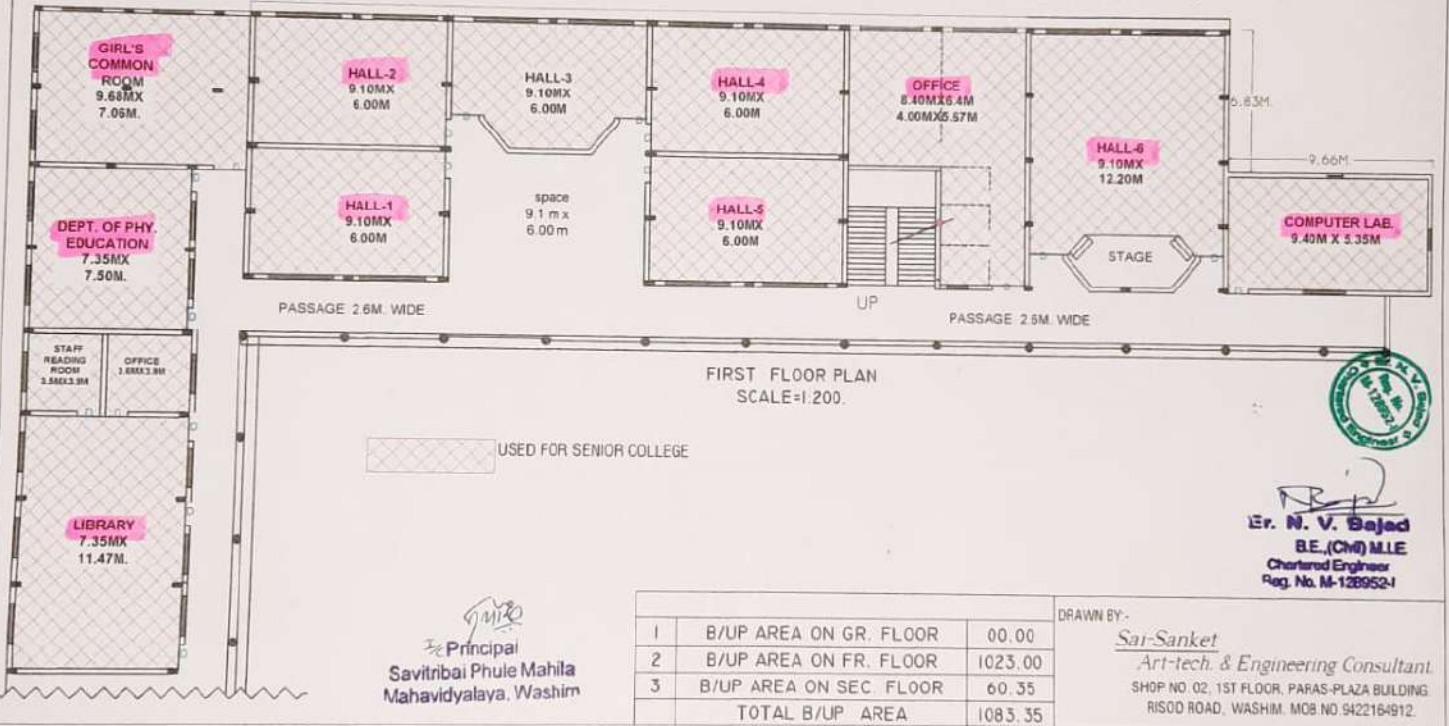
GIRL'S COMMON ROOM
9.68MX
7.06M.

HALL-2
9.10MX
6.00M

HALL-3
9.10MX
6.00M

HALL-4
9.10MX
6.00M

OFFICE
8.40MX6.4M
4.00MX5.57M

6.83M.

HALL-6
9.10MX
12.20M

9.66M

HALL-1
9.10MX
6.00M

space
9.1 m x
6.00 m

HALL-5
9.10MX
6.00M

COMPUTER LAB.
9.40M X 5.35M

DEPT. OF PHY. EDUCATION
7.35MX
7.50M.

STAGE

PASSAGE 2.6M. WIDE

UP

PASSAGE 2.6M. WIDE

STAFF READING ROOM
3.58MX3.9M

OFFICE
3.6MX3.9M

FIRST FLOOR PLAN
SCALE=1:200.

USED FOR SENIOR COLLEGE

LIBRARY
7.35MX
11.47M.

Er. N. V. Bajad
B.E.,(Civil) M.I.E
Chartered Engineer
Reg. No. M-128952-I

I/c Principal
Savitribai Phule Mahila
Mahavidyalaya, Washim

| 1 | B/UP AREA ON GR. FLOOR | 00.00 |
|---|---|---|
| 2 | B/UP AREA ON FR. FLOOR | 1023.00 |
| 3 | B/UP AREA ON SEC. FLOOR | 60.35 |
| | TOTAL B/UP AREA | 1083.35 |

DRAWN BY:-
Sai-Sanket
Art-tech. & Engineering Consultant.
SHOP NO. 02, 1ST FLOOR, PARAS-PLAZA BUILDING,
RISOD ROAD, WASHIM. MOB NO 9422164912.